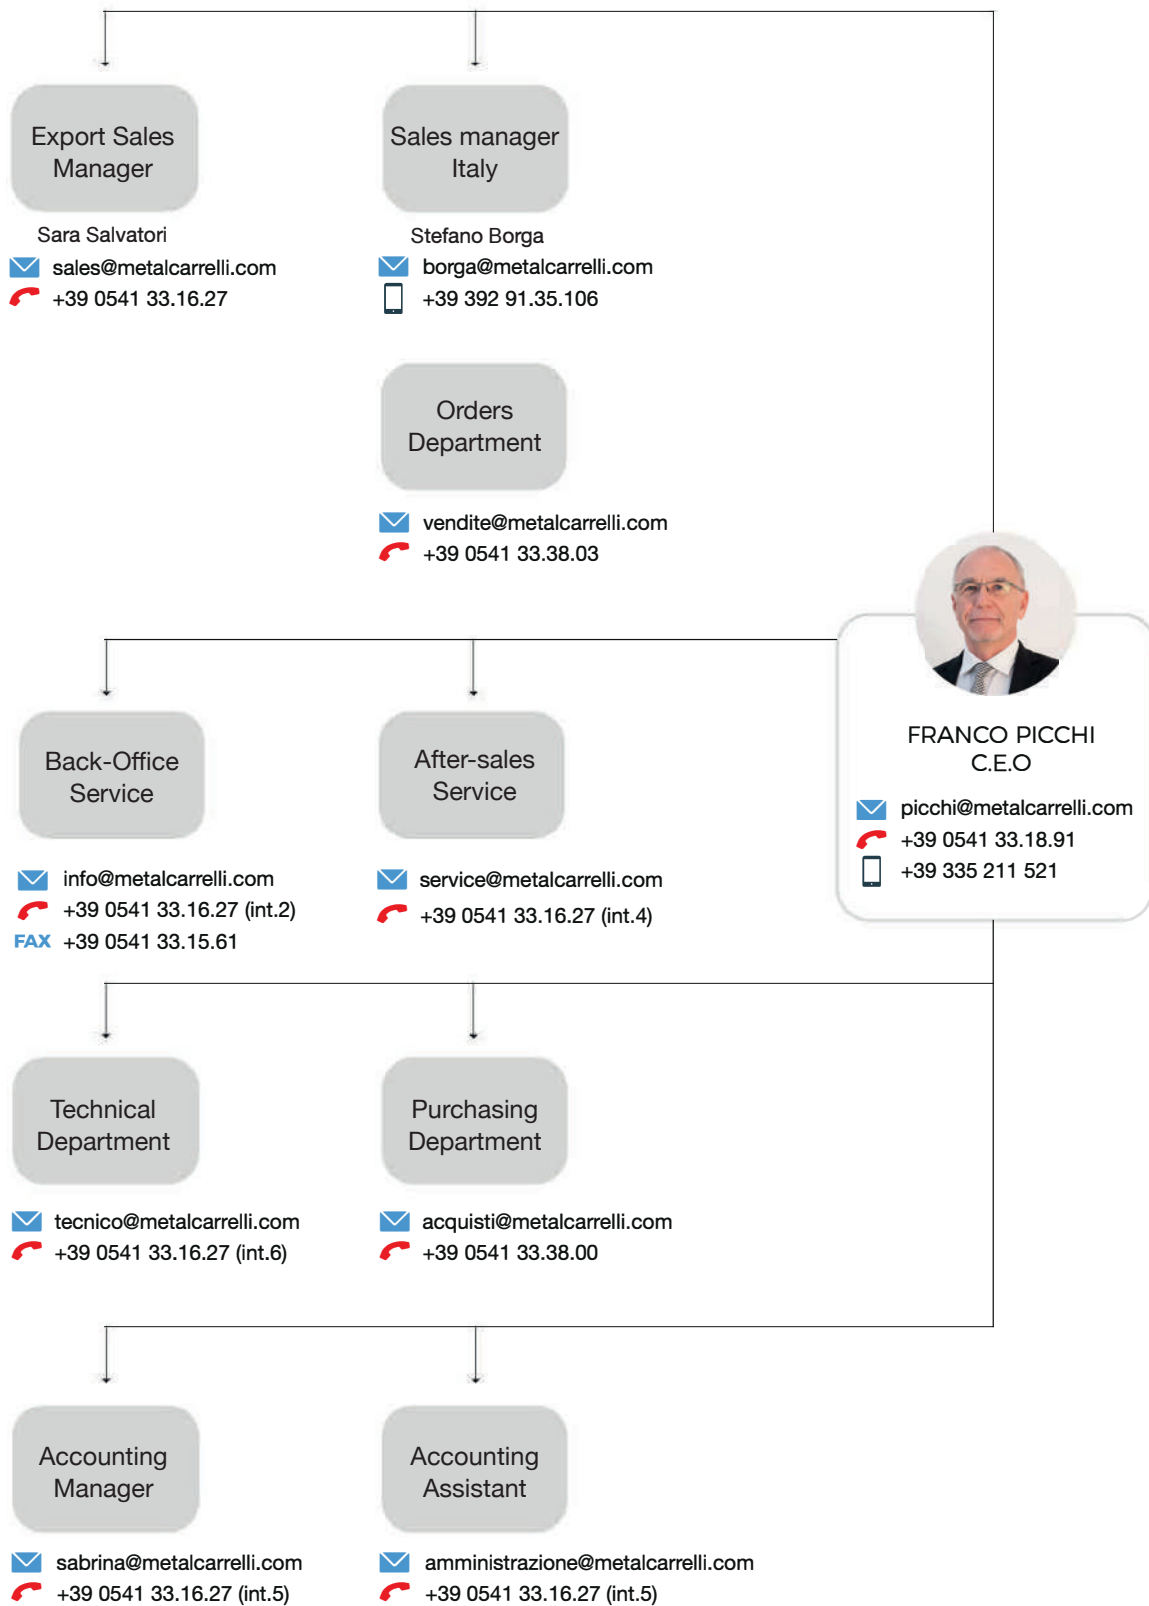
Export Sales Manager

Sara Salvatori
sales@metalcarrelli.com
+39 0541 33.16.27

Sales manager Italy

Stefano Borga
borga@metalcarrelli.com
+39 392 91.35.106

Orders Department

vendite@metalcarrelli.com
+39 0541 33.38.03

FRANCO PICCHI
C.E.O
picchi@metalcarrelli.com
+39 0541 33.18.91
+39 335 211 521

Back-Office Service

info@metalcarrelli.com
+39 0541 33.16.27 (int.2)
FAX +39 0541 33.15.61

After-sales Service

service@metalcarrelli.com
+39 0541 33.16.27 (int.4)

Technical Department

tecnico@metalcarrelli.com
+39 0541 33.16.27 (int.6)

Purchasing Department

acquisti@metalcarrelli.com
+39 0541 33.38.00

Accounting Manager

sabrina@metalcarrelli.com
+39 0541 33.16.27 (int.5)

Accounting Assistant

amministrazione@metalcarrelli.com
+39 0541 33.16.27 (int.5)